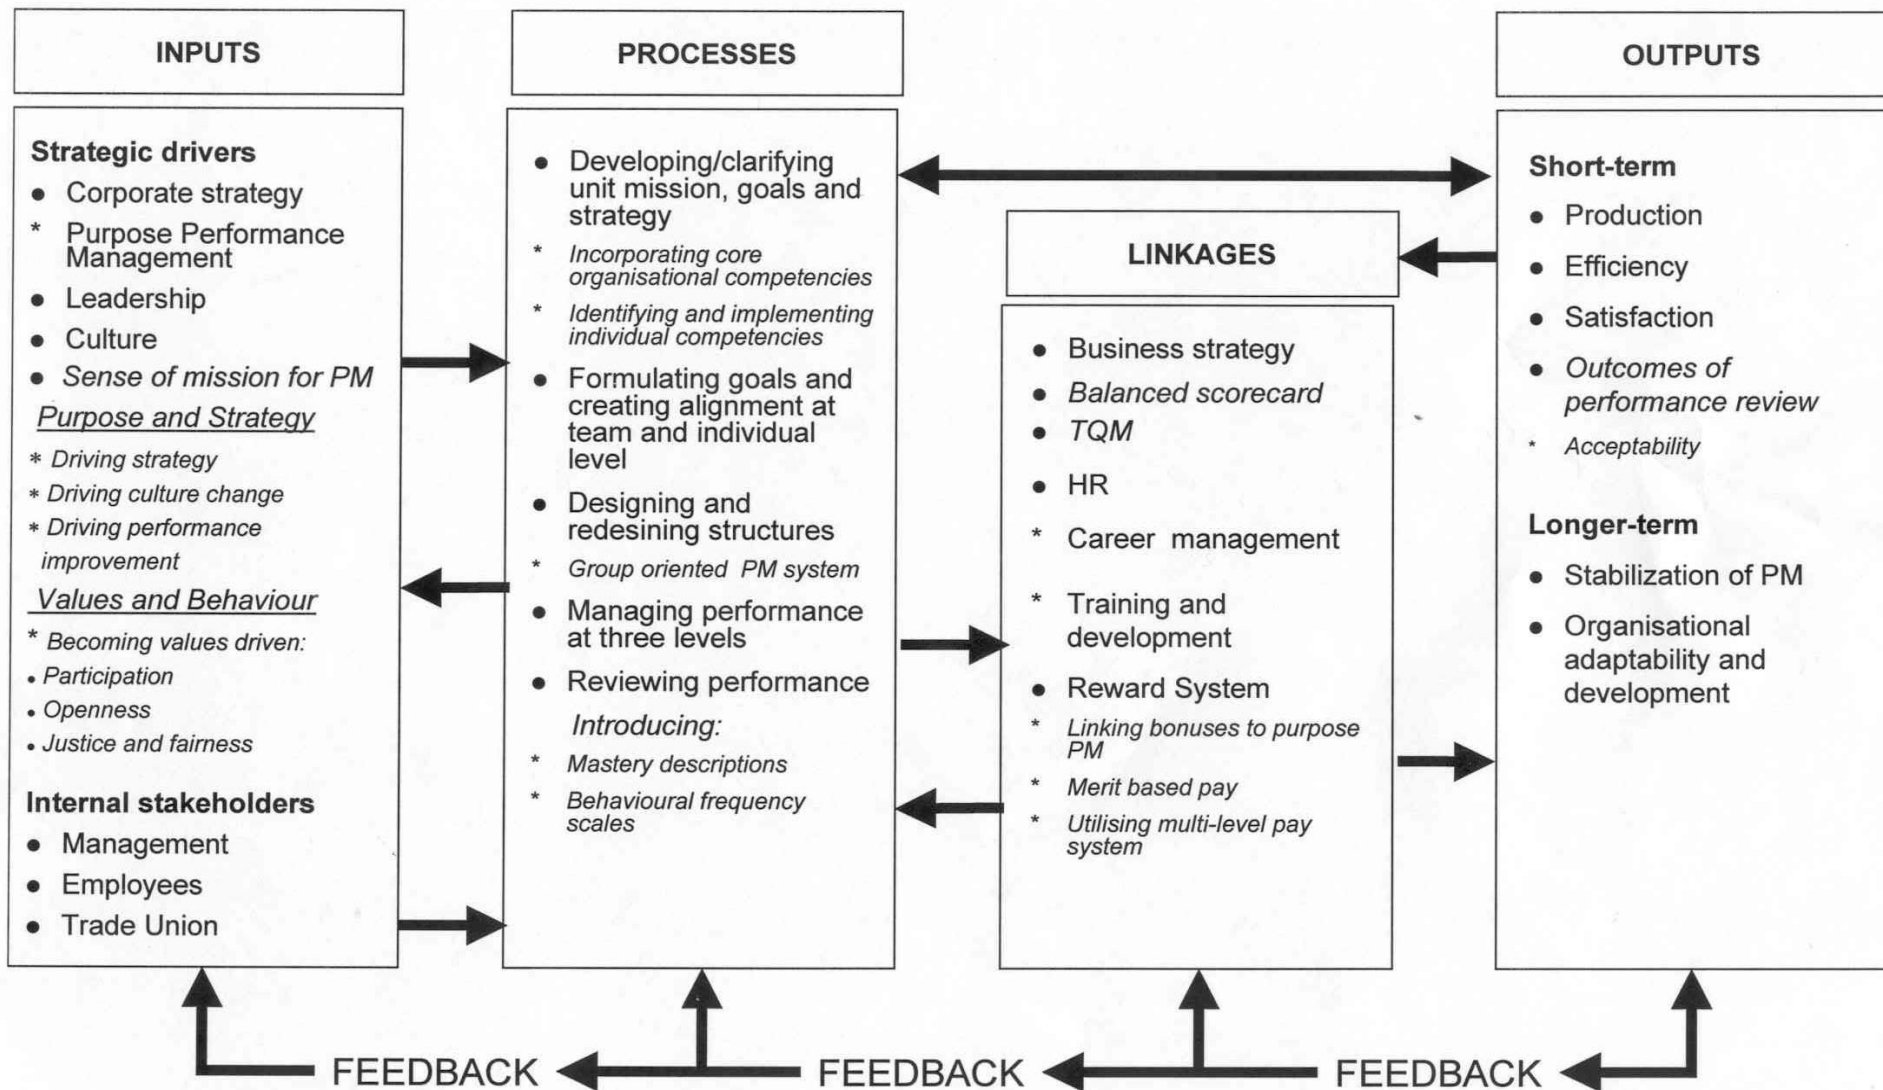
INPUTS

Strategic drivers
• Corporate strategy
* Purpose Performance Management
• Leadership
• Culture
• *Sense of mission for PM*
*Purpose and Strategy*
* *Driving strategy*
* *Driving culture change*
* *Driving performance improvement*
*Values and Behaviour*
* *Becoming values driven:*
• *Participation*
• *Openness*
• *Justice and fairness*
Internal stakeholders
• Management
• Employees
• Trade Union

PROCESSES

• Developing/clarifying unit mission, goals and strategy
* *Incorporating core organisational competencies*
* *Identifying and implementing individual competencies*
• Formulating goals and creating alignment at team and individual level
• Designing and redesining structures
* *Group oriented PM system*
• Managing performance at three levels
• Reviewing performance
*Introducing:*
* *Mastery descriptions*
* *Behavioural frequency scales*

LINKAGES

• Business strategy
• *Balanced scorecard*
• *TQM*
• HR
* Career management
* Training and development
• Reward System
* *Linking bonuses to purpose PM*
* *Merit based pay*
* *Utilising multi-level pay system*

OUTPUTS

Short-term
• Production
• Efficiency
• Satisfaction
• *Outcomes of performance review*
* *Acceptability*
Longer-term
• Stabilization of PM
• Organisational adaptability and development

FEEDBACK FEEDBACK FEEDBACK